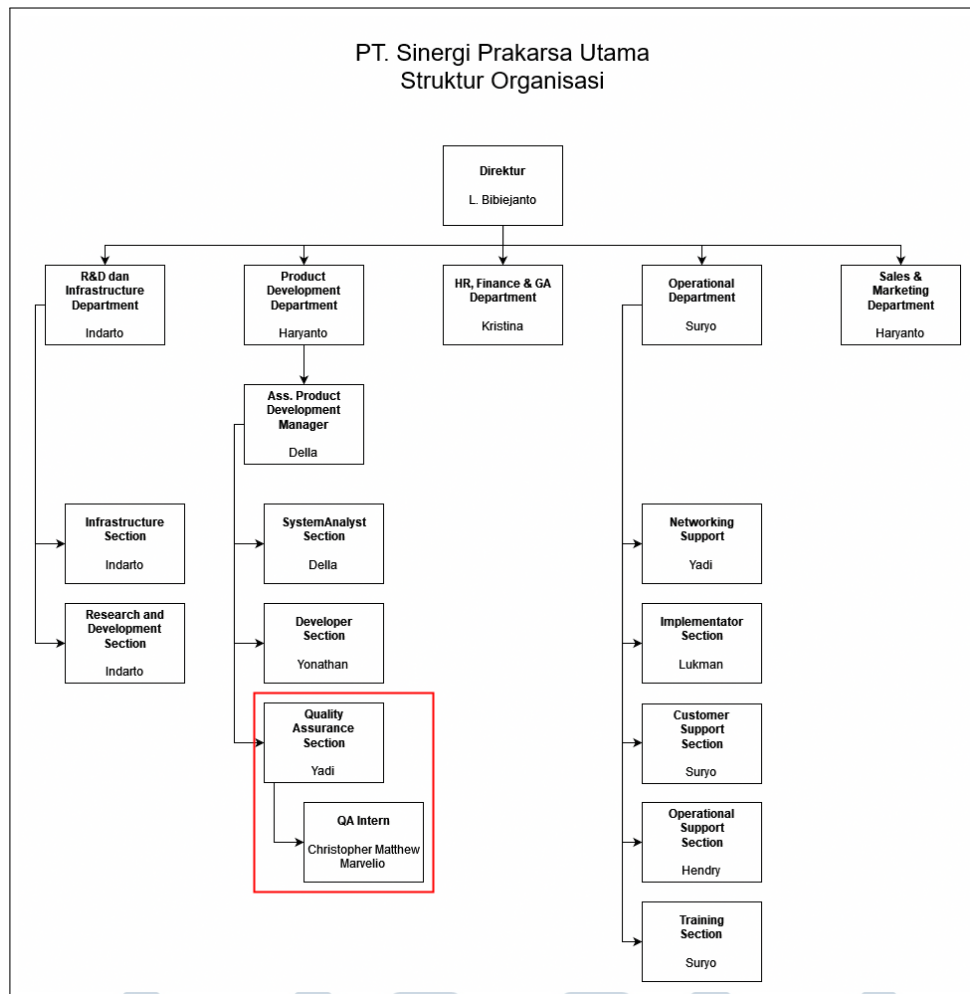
PT. Sinergi Prakarsa Utama
Struktur Organisasi

Direktur
L. Bibiejanto

R&D dan Infrastructure Department
Indarto

Product Development Department
Haryanto

HR, Finance & GA Department
Kristina

Operational Department
Suryo

Sales & Marketing Department
Haryanto

Ass. Product Development Manager
Della

Infrastructure Section
Indarto

Research and Development Section
Indarto

SystemAnalyst Section
Della

Developer Section
Yonathan

Quality Assurance Section
Yadi

QA Intern
Christopher Matthew Marvelio

Networking Support
Yadi

Implementator Section
Lukman

Customer Support Section
Suryo

Operational Support Section
Hendry

Training Section
Suryo